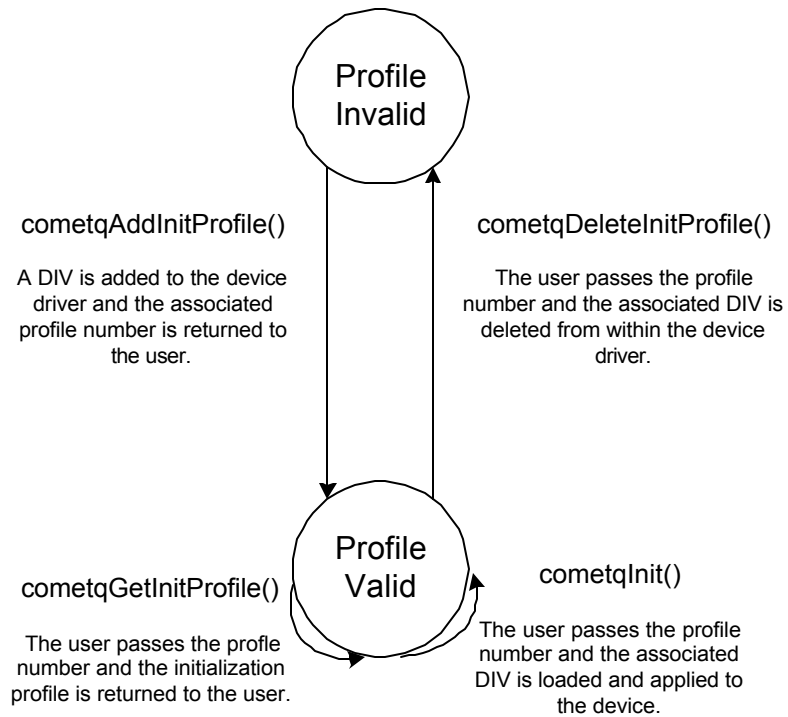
Profile Invalid

cometqAddInitProfile()

A DIV is added to the device driver and the associated profile number is returned to the user.

cometqDeleteInitProfile()

The user passes the profile number and the associated DIV is deleted from within the device driver.

Profile Valid

cometqGetInitProfile()

The user passes the profle number and the initialization profile is returned to the user.

cometqInit()

The user passes the profile number and the associated DIV is loaded and applied to the device.